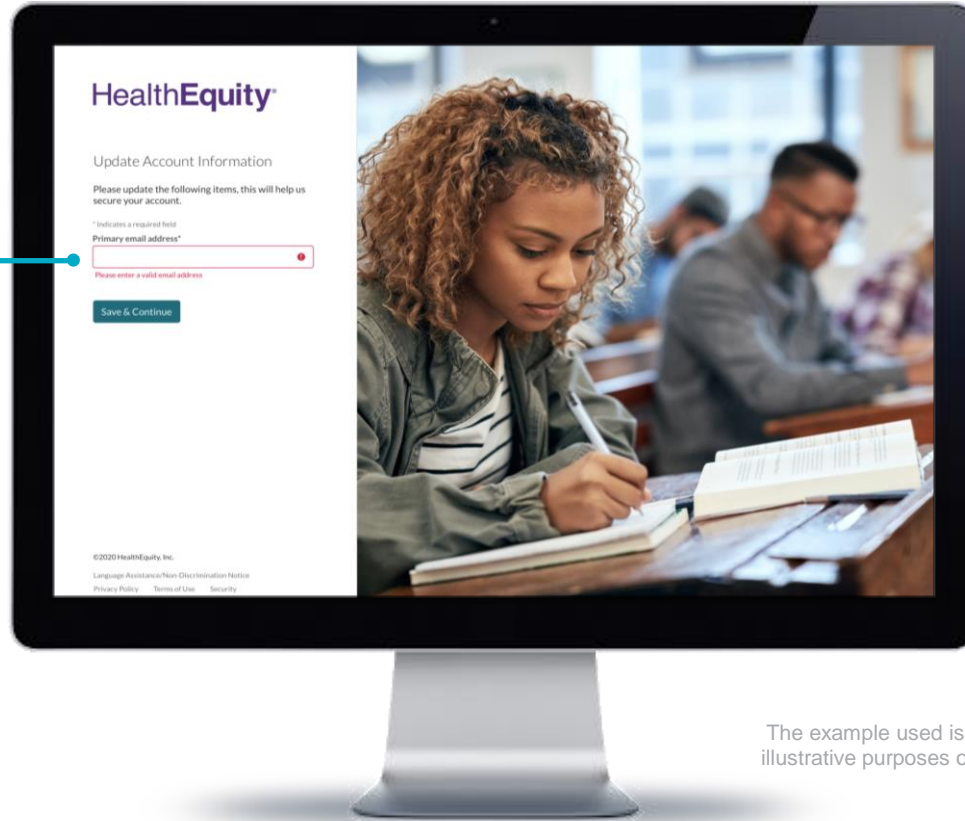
HealthEquity®

Update Account Information

Please update the following items, this will help us secure your account.

* Indicates a required field

Primary email address*

Please enter a valid email address

Save & Continue

©2020 HealthEquity, Inc.

Language Assistance/Non-Discrimination Notice

Privacy Policy Terms of Use Security

The example used is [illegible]

illustrative purposes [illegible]